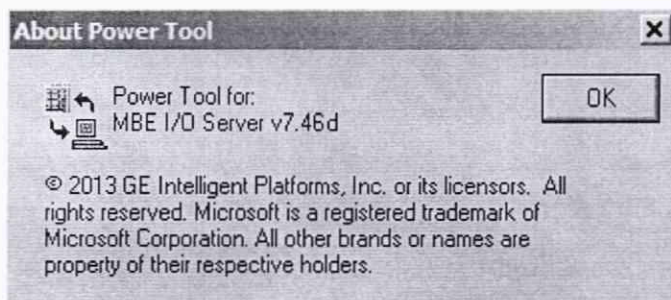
About Power Tool

×

Power Tool for:
MBE I/O Server v7.46d

OK

© 2013 GE Intelligent Platforms, Inc. or its licensors. All rights reserved. Microsoft is a registered trademark of Microsoft Corporation. All other brands or names are property of their respective holders.